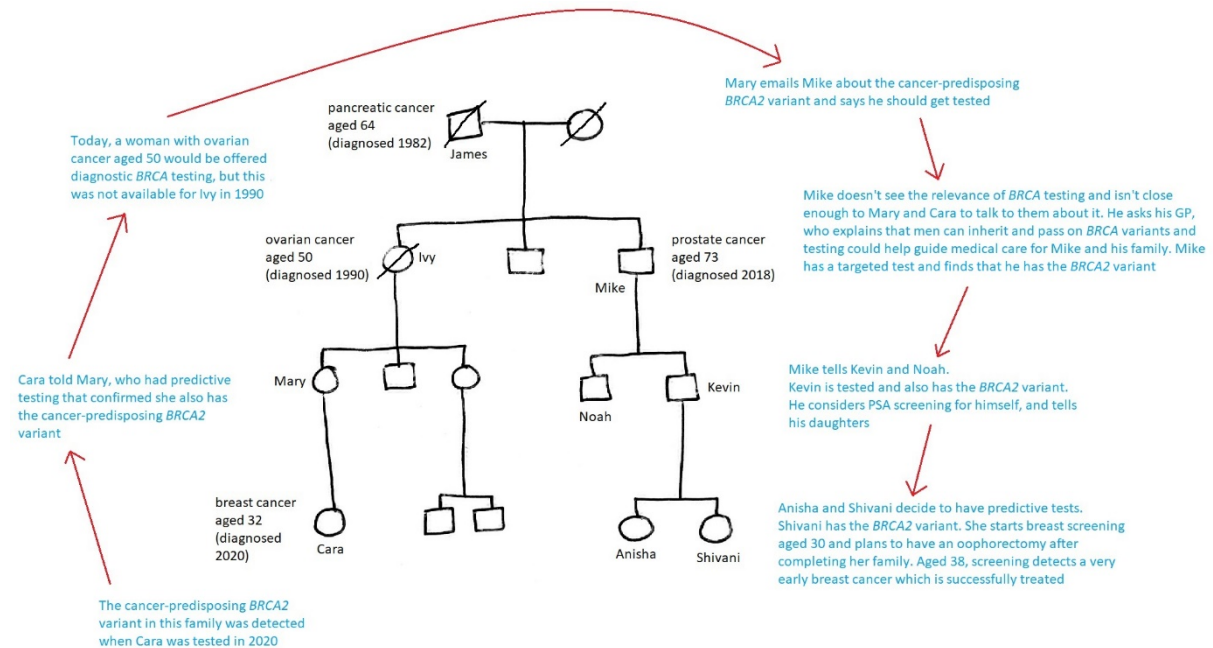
Today, a woman with ovarian cancer aged 50 would be offered diagnostic *BRCA* testing, but this was not available for Ivy in 1990

Cara told Mary, who had predictive testing that confirmed she also has the cancer-predisposing *BRCA2* variant

The cancer-predisposing *BRCA2* variant in this family was detected when Cara was tested in 2020

pancreatic cancer aged 64 (diagnosed 1982)

James

ovarian cancer aged 50 (diagnosed 1990)

Ivy

prostate cancer aged 73 (diagnosed 2018)

Mike

Mary

Noah

Kevin

breast cancer aged 32 (diagnosed 2020)

Cara

Anisha

Shivani

Mary emails Mike about the cancer-predisposing *BRCA2* variant and says he should get tested

Mike doesn't see the relevance of *BRCA* testing and isn't close enough to Mary and Cara to talk to them about it. He asks his GP, who explains that men can inherit and pass on *BRCA* variants and testing could help guide medical care for Mike and his family. Mike has a targeted test and finds that he has the *BRCA2* variant

Mike tells Kevin and Noah.
Kevin is tested and also has the *BRCA2* variant.
He considers PSA screening for himself, and tells his daughters

Anisha and Shivani decide to have predictive tests. Shivani has the *BRCA2* variant. She starts breast screening aged 30 and plans to have an oophorectomy after completing her family. Aged 38, screening detects a very early breast cancer which is successfully treated